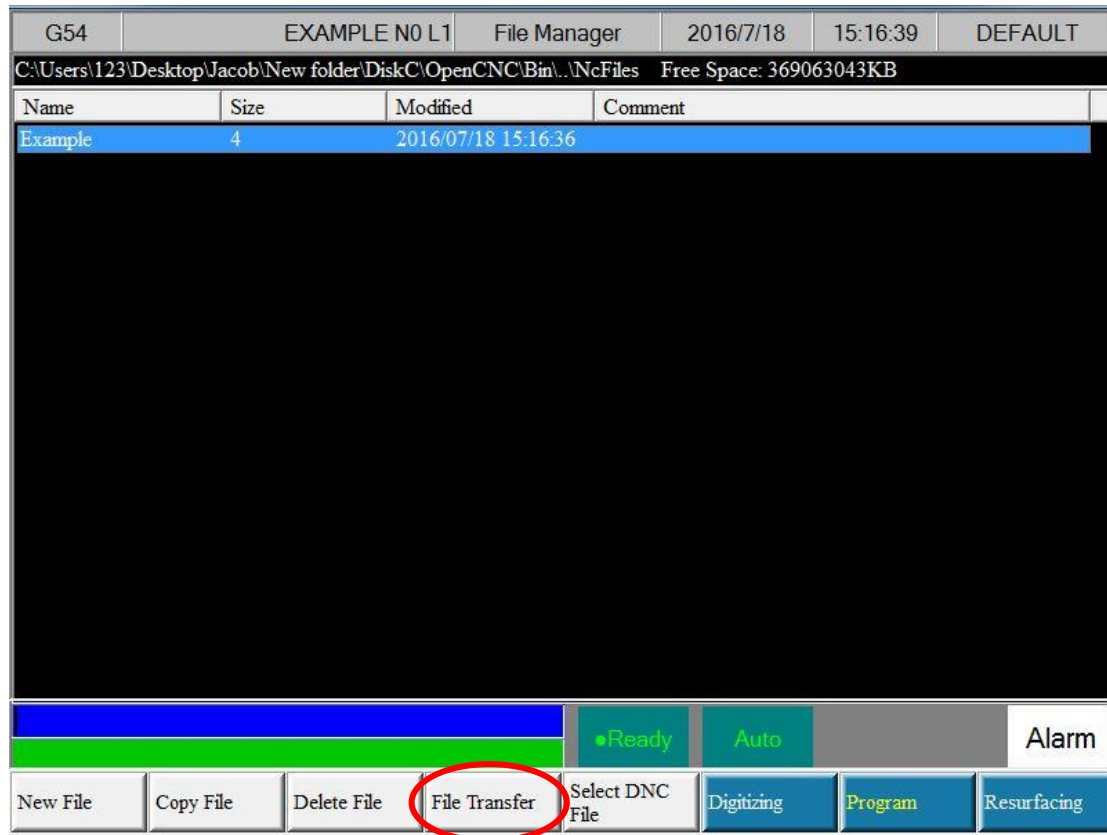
G54 | EXAMPLE N0 L1 | File Manager | 2016/7/18 | 15:16:39 | DEFAULT

C:\Users\123\Desktop\Jacob\New folder\DiskC\OpenCNC\Bin\..\NcFiles Free Space: 369063043KB

| Name | Size | Modified | Comment |
|---|---|---|---|
| Example | 4 | 2016/07/18 15:16:36 | |

●Ready Auto Alarm

New File Copy File Delete File File Transfer Select DNC File Digitizing Program Resurfacing